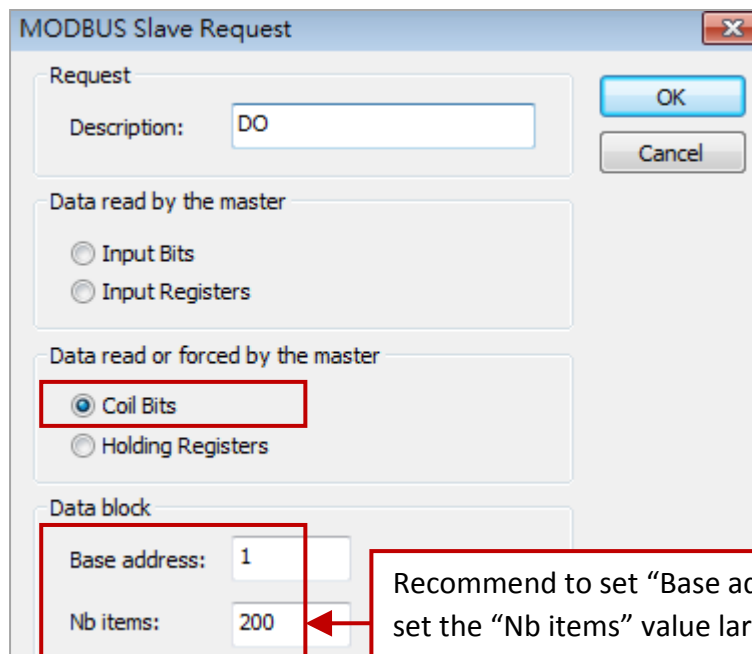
MODBUS Slave Request

Request

Description: DO

OK

Cancel

Data read by the master

Input Bits

Input Registers

Data read or forced by the master

Coil Bits

Holding Registers

Data block

Base address: 1

Nb items: 200

Recommend to set "Base a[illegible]
set the "Nb items" value lar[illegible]